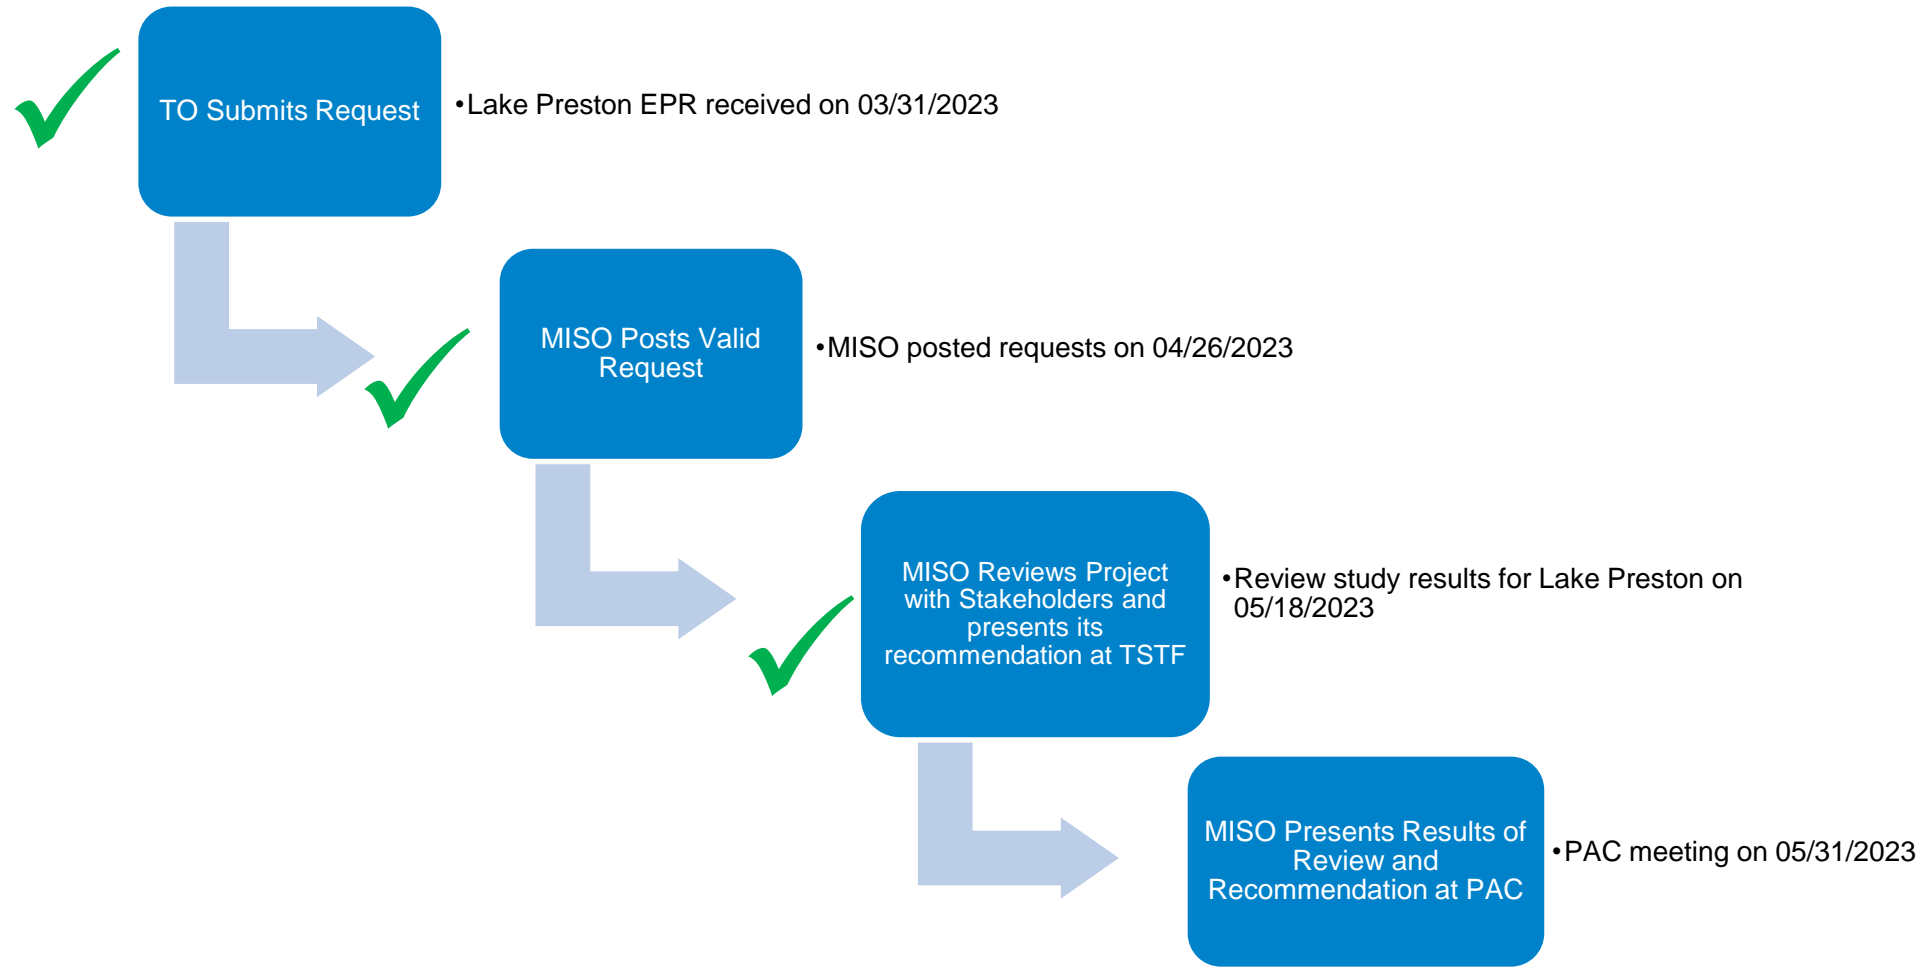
TO Submits Request

•Lake Preston EPR received on 03/31/2023

MISO Posts Valid Request

•MISO posted requests on 04/26/2023

MISO Reviews Project with Stakeholders and presents its recommendation at TSTF

•Review study results for Lake Preston on 05/18/2023

MISO Presents Results of Review and Recommendation at PAC

•PAC meeting on 05/31/2023